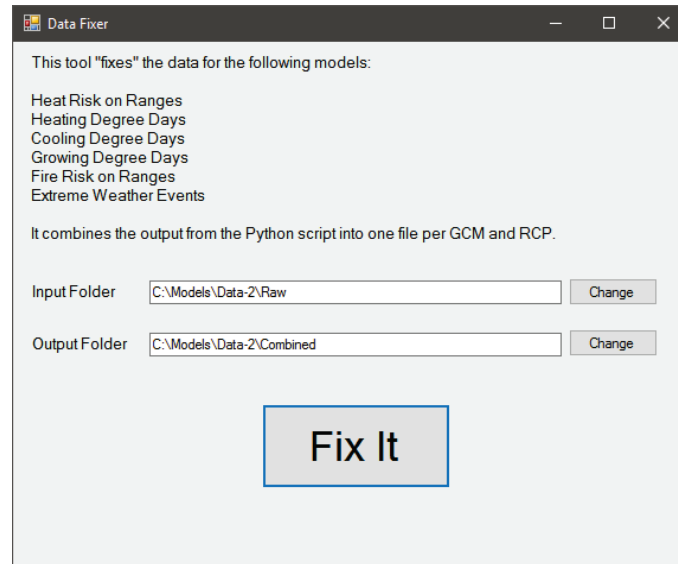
Data Fixer

This tool "fixes" the data for the following models:

Heat Risk on Ranges
Heating Degree Days
Cooling Degree Days
Growing Degree Days
Fire Risk on Ranges
Extreme Weather Events

It combines the output from the Python script into one file per GCM and RCP.

Input Folder C:\Models\Data-2\Raw Change

Output Folder C:\Models\Data-2\Combined Change

Fix It